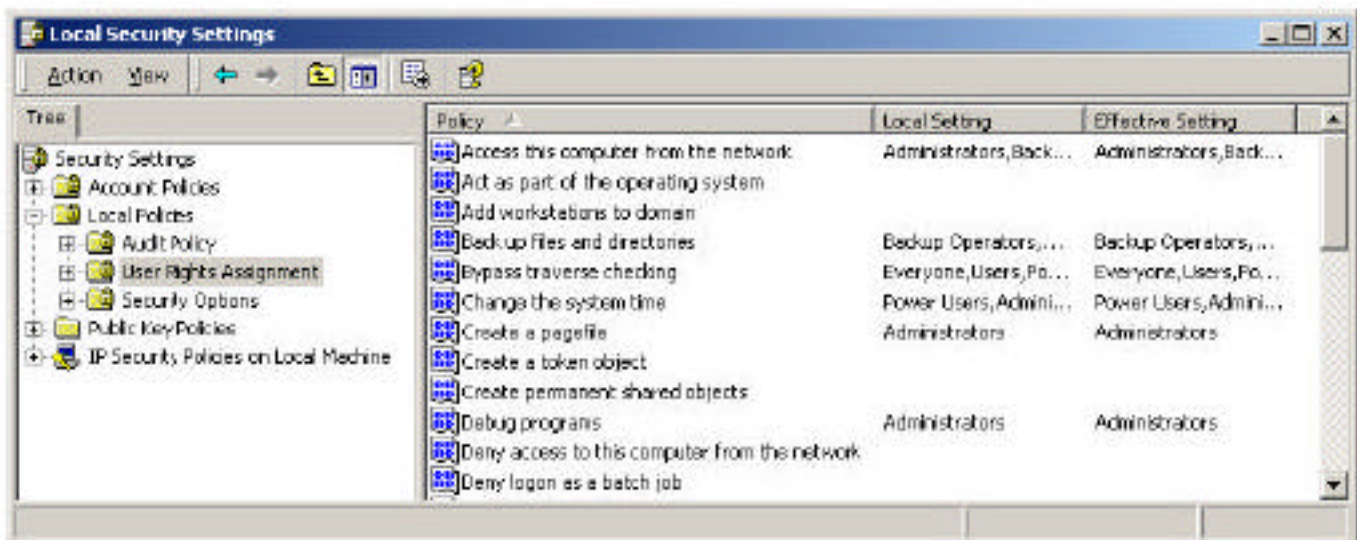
Local Security Settings

Action View

Tree

Security Settings
Account Policies
Local Policies
Audit Policy
User Rights Assignment
Security Options
Public Key Policies
IP Security Policies on Local Machine

| Policy | Local Setting | Effective Setting |
|---|---|---|
| Access this computer from the network | Administrators,Back... | Administrators,Back... |
| Act as part of the operating system | | |
| Add workstations to domain | | |
| Back up files and directories | Backup Operators,... | Backup Operators,... |
| Bypass traverse checking | Everyone,Users,Po... | Everyone,Users,Po... |
| Change the system time | Power Users,Admini... | Power Users,Admini... |
| Create a pagefile | Administrators | Administrators |
| Create a token object | | |
| Create permanent shared objects | | |
| Debug programs | Administrators | Administrators |
| Deny access to this computer from the network | | |
| Deny logon as a batch job | | |